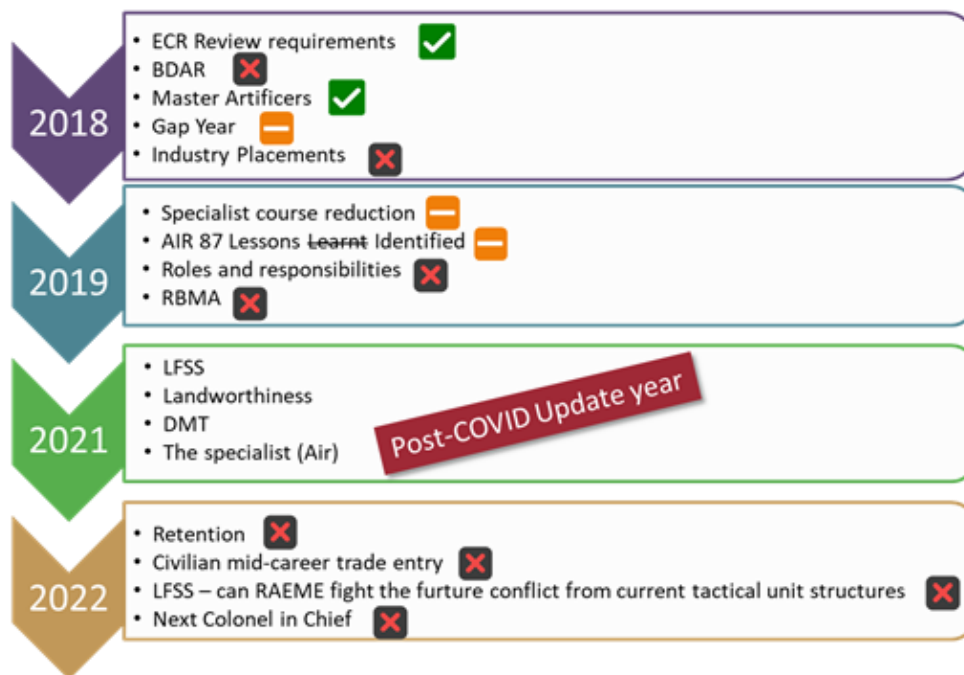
2018

- ECR Review requirements
- BDAR
- Master Artificers
- Gap Year
- Industry Placements

2019

- Specialist course reduction
- AIR 87 Lessons ~~Learnt~~ Identified
- Roles and responsibilities
- RBMA

2021

- LFSS
- Landworthiness
- DMT
- The specialist (Air)

Post-COVID Update year

2022

- Retention
- Civilian mid-career trade entry
- LFSS – can RAEME fight the furture conflict from current tactical unit structures
- Next Colonel in Chief